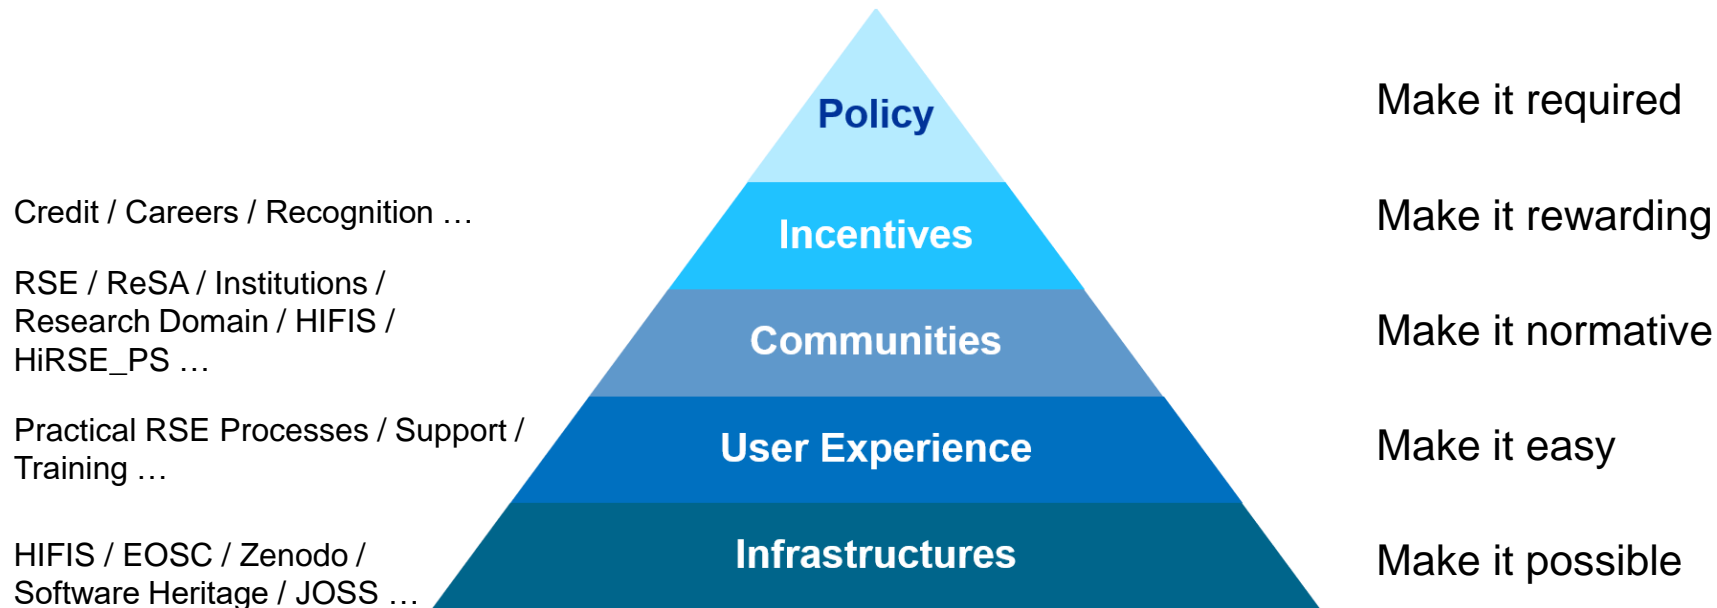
Policy

Make it required

Credit / Careers / Recognition …

Incentives

Make it rewarding

RSE / ReSA / Institutions / Research Domain / HIFIS / HiRSE_PS …

Communities

Make it normative

Practical RSE Processes / Support / Training …

User Experience

Make it easy

HIFIS / EOSC / Zenodo / Software Heritage / JOSS …

Infrastructures

Make it possible